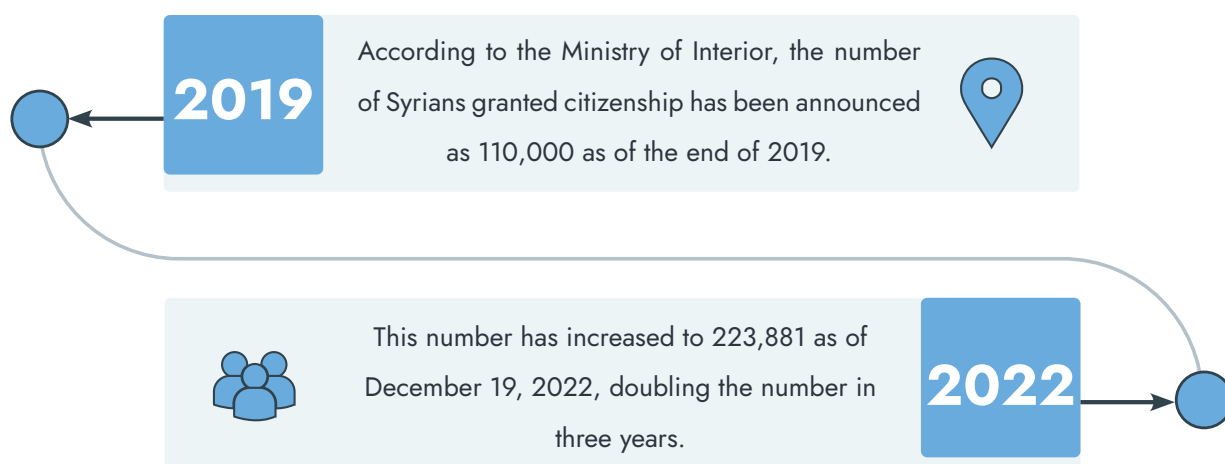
2019

According to the Ministry of Interior, the number of Syrians granted citizenship has been announced as 110,000 as of the end of 2019.

This number has increased to 223,881 as of December 19, 2022, doubling the number in three years.

2022